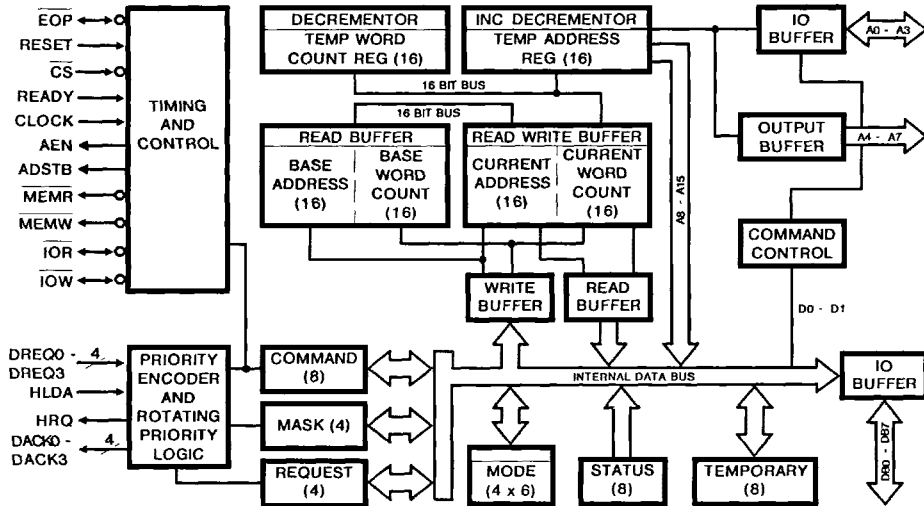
$\overline{EOP}$
RESET
$\overline{CS}$
READY
CLOCK
AEN
ADSTB
$\overline{MEMR}$
$\overline{MEMW}$
$\overline{IOR}$
$\overline{IOW}$

TIMING AND CONTROL

DECREMENTOR
TEMP WORD COUNT REG (16)

INC DECREMENTOR
TEMP ADDRESS REG (16)

IO BUFFER
A0 - A3

16 BIT BUS
16 BIT BUS

OUTPUT BUFFER
A4 - A7

READ BUFFER
BASE ADDRESS (16)
BASE WORD COUNT (16)

READ WRITE BUFFER
CURRENT ADDRESS (16)
CURRENT WORD COUNT (16)

A8 - A15

COMMAND CONTROL

WRITE BUFFER
READ BUFFER

D0 - D1

DREQ0 - 4
DREQ3
HLDA
HRQ
DACK0 - 4
DACK3

PRIORITY ENCODER AND ROTATING PRIORITY LOGIC

COMMAND (8)
MASK (4)
REQUEST (4)

INTERNAL DATA BUS

IO BUFFER
DB0 - DB7

MODE (4 x 6)
STATUS (8)
TEMPORARY (8)